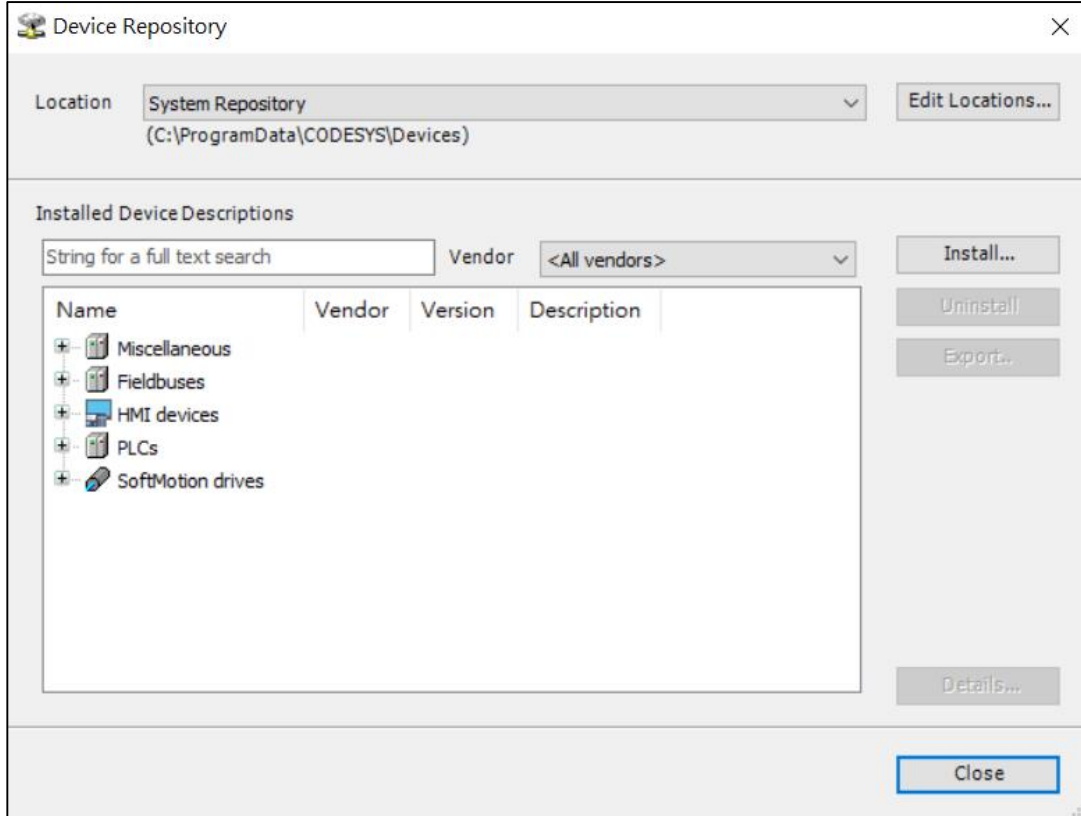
Device Repository

Location System Repository
(C:\ProgramData\CODESYS\Devices)

Edit Locations...

Installed Device Descriptions

String for a full text search Vendor <All vendors>

Install...
Uninstall
Export..

| Name | Vendor | Version | Description |
|---|---|---|---|
| Miscellaneous | | | |
| Fieldbuses | | | |
| HMI devices | | | |
| PLCs | | | |
| SoftMotion drives | | | |

Details...

Close